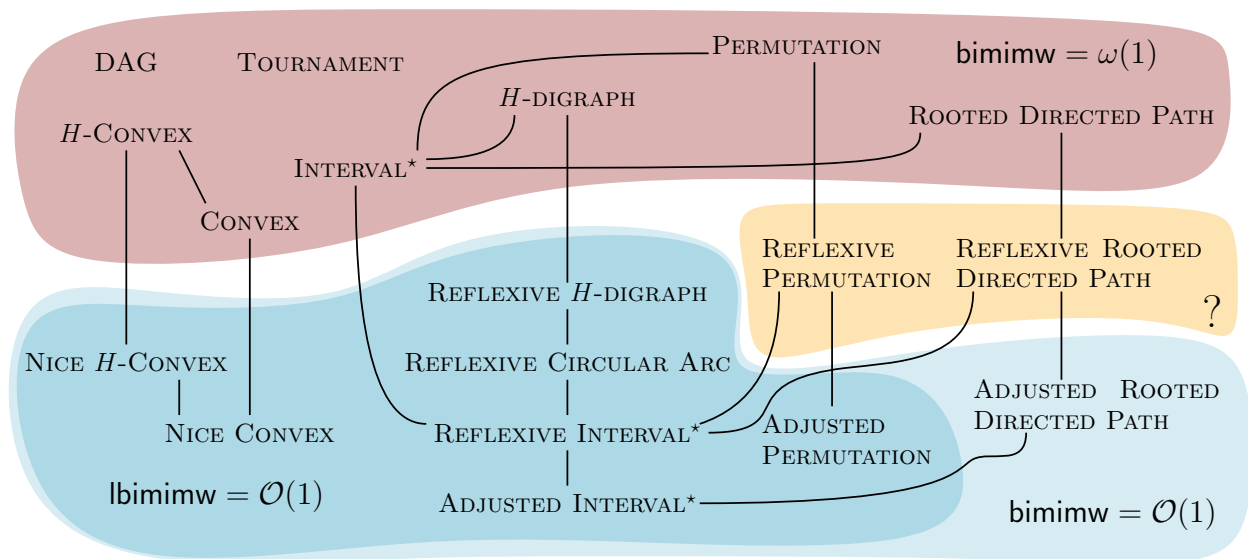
DAG
Tournament
Permutation
bimimw $= \omega(1)$
$H$-digraph
Rooted Directed Path
$H$-Convex
Interval$^\star$
Convex
Reflexive Permutation
Reflexive Rooted Directed Path
?
Reflexive $H$-digraph
Nice $H$-Convex
Reflexive Circular Arc
Adjusted Rooted Directed Path
Nice Convex
Reflexive Interval$^\star$
Adjusted Permutation
lbimimw $= \mathcal{O}(1)$
Adjusted Interval$^\star$
bimimw $= \mathcal{O}(1)$